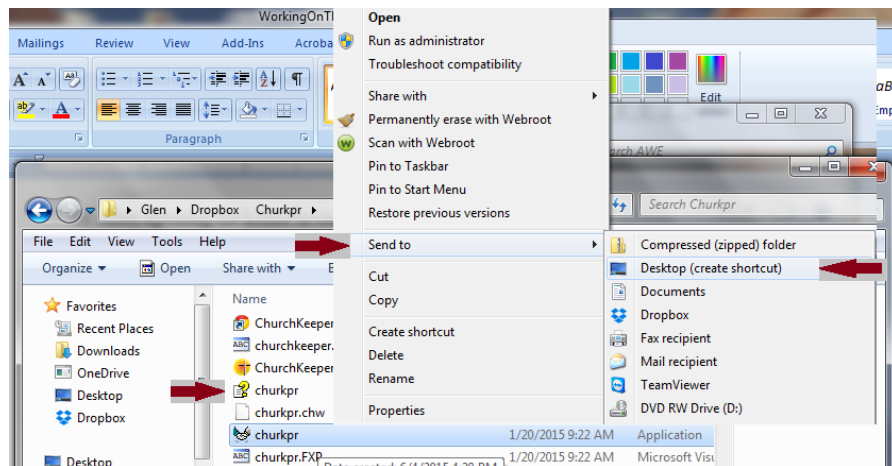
WorkingOnTh

Mailings Review View Add-Ins Acroba

Paragraph

Edit

Open
Run as administrator
Troubleshoot compatibility
Share with
Permanently erase with Webroot
Scan with Webroot
Pin to Taskbar
Pin to Start Menu
Restore previous versions
Send to
Cut
Copy
Create shortcut
Delete
Rename
Properties

Compressed (zipped) folder
Desktop (create shortcut)
Documents
Dropbox
Fax recipient
Mail recipient
TeamViewer
DVD RW Drive (D:)

Glen ▸ Dropbox ▸ Churkpr ▸

Search Churkpr

File Edit View Tools Help

Organize ▾ Open Share with ▾

Favorites
Recent Places
Downloads
OneDrive
Desktop
Dropbox

Desktop

Name
ChurchKeeper
churchkeeper.
ChurchKeeper
churkpr
churkpr.chw
churkpr 1/20/2015 9:22 AM Application
churkpr.FXP 1/20/2015 9:22 AM Microsoft Visu